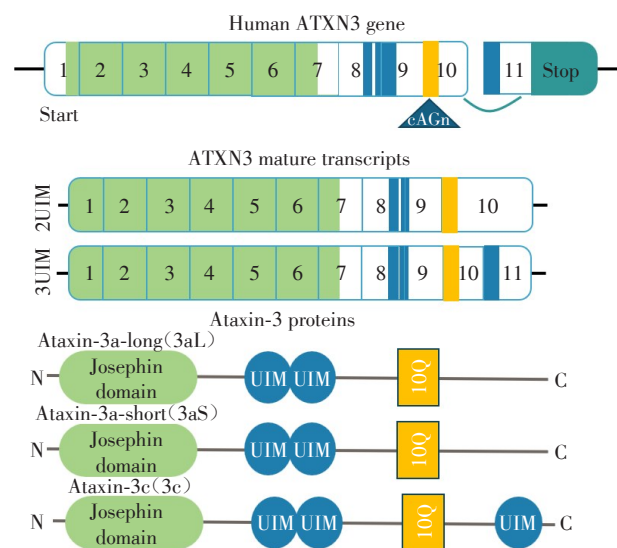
Human ATXN3 gene

1 2 3 4 5 6 7 8 9 10 11 Stop

Start

cAGn

ATXN3 mature transcripts

2UIM 1 2 3 4 5 6 7 8 9 10

3UIM 1 2 3 4 5 6 7 8 9 10 11

Ataxin-3 proteins

Ataxin-3a-long（3aL）

N Josephin domain UIM UIM 10Q C

Ataxin-3a-short（3aS）

N Josephin domain UIM UIM 10Q C

Ataxin-3c（3c）

N Josephin domain UIM UIM 10Q UIM C